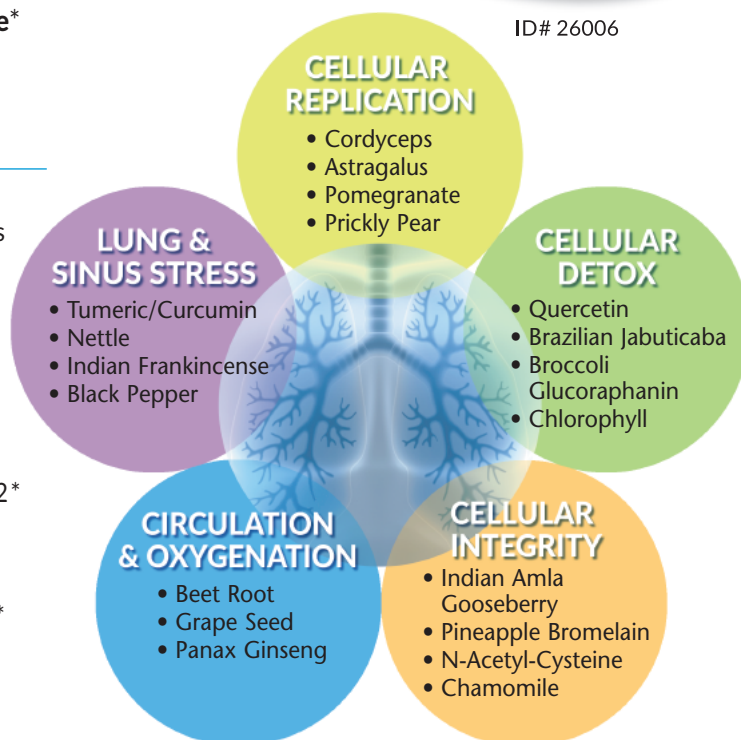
e*

s

2*

*

ID# 26006

CELLULAR REPLICATION
• Cordyceps
• Astragalus
• Pomegranate
• Prickly Pear

LUNG & SINUS STRESS
• Tumeric/Curcumin
• Nettle
• Indian Frankincense
• Black Pepper

CELLULAR DETOX
• Quercetin
• Brazilian Jabuticaba
• Broccoli Glucoraphanin
• Chlorophyll

CIRCULATION & OXYGENATION
• Beet Root
• Grape Seed
• Panax Ginseng

CELLULAR INTEGRITY
• Indian Amla Gooseberry
• Pineapple Bromelain
• N-Acetyl-Cysteine
• Chamomile